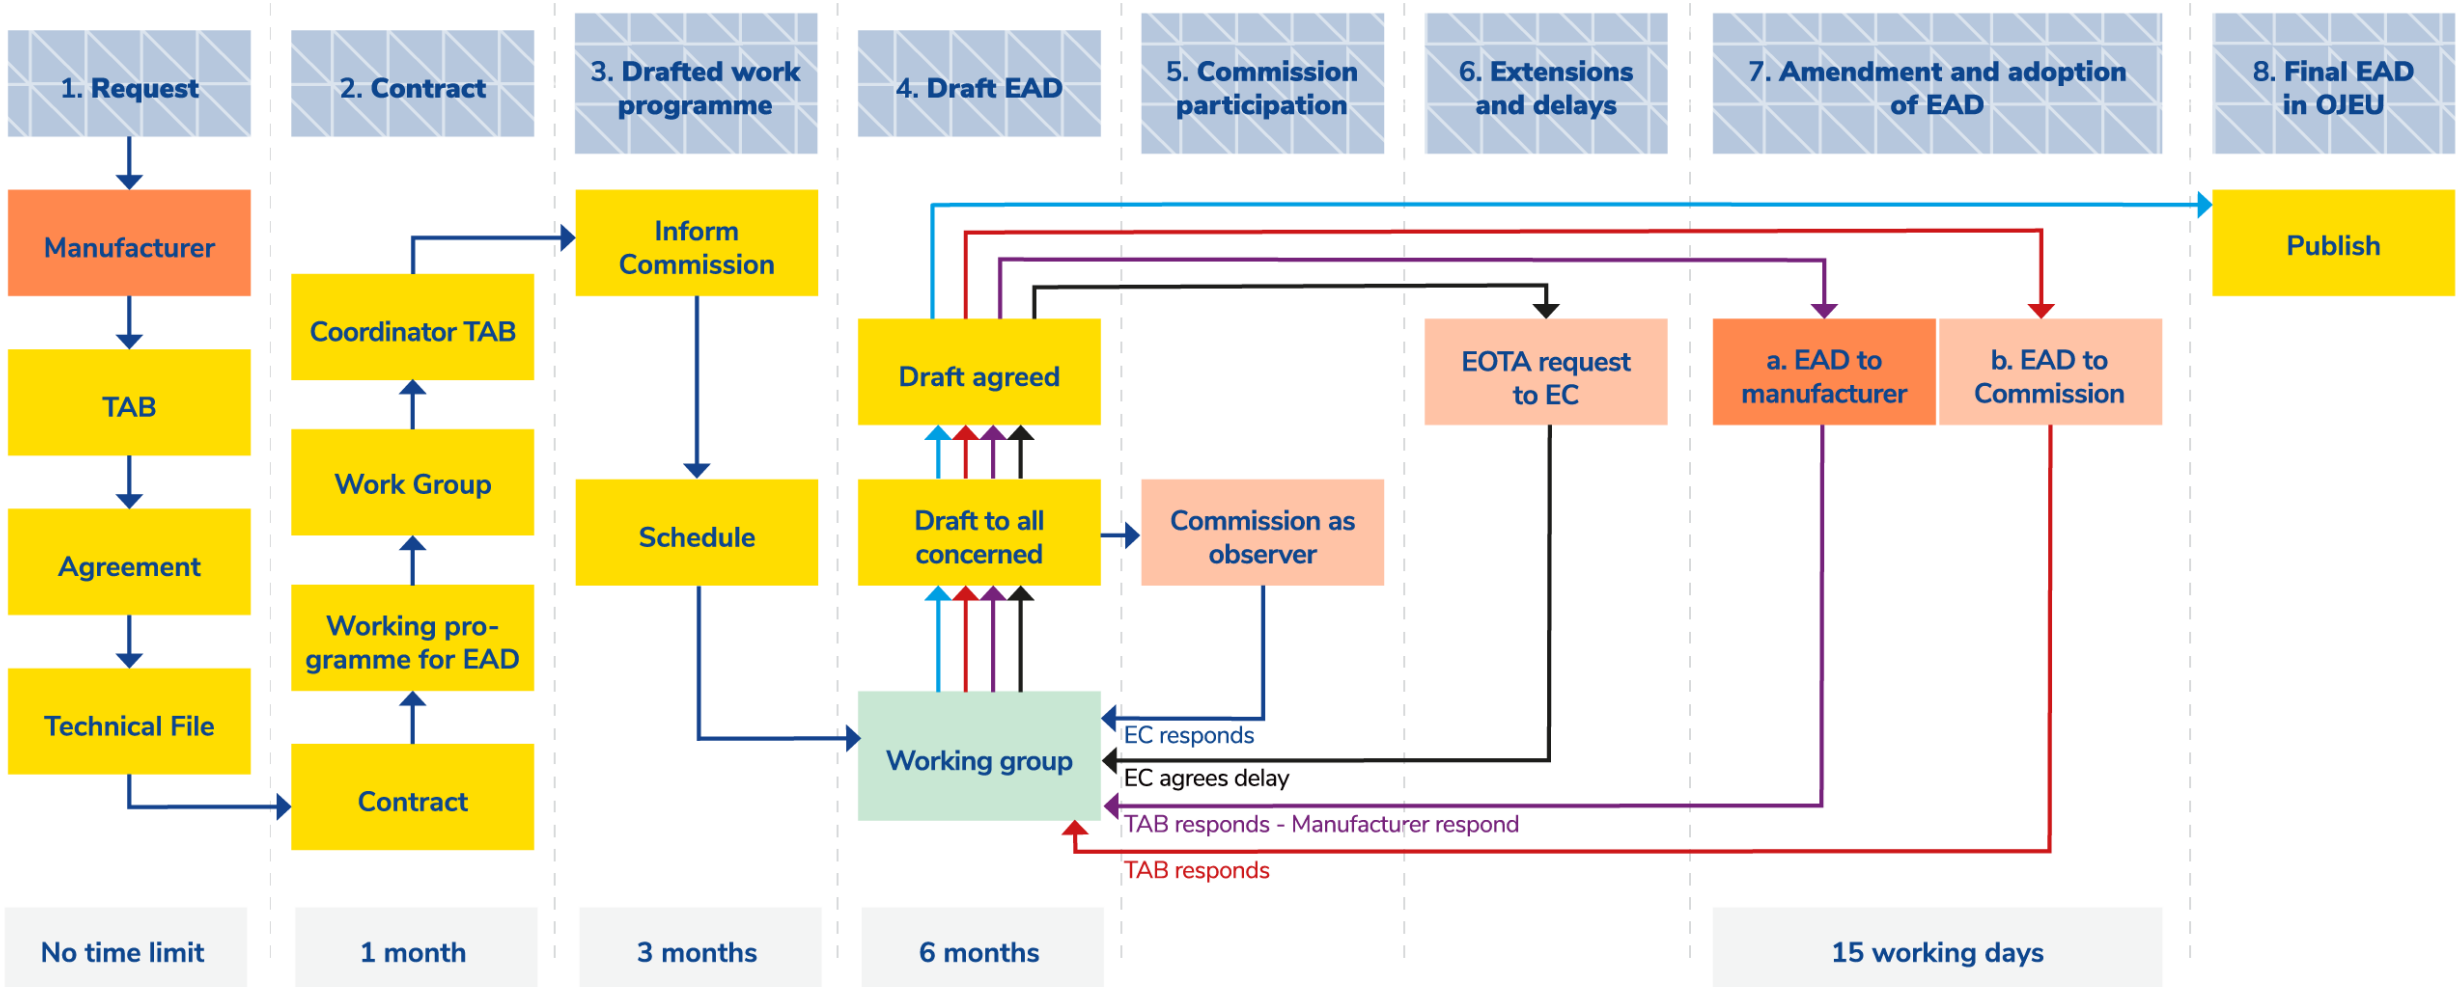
1. Request

Manufacturer

TAB

Agreement

Technical File

No time limit

2. Contract

Coordinator TAB

Work Group

Working programme for EAD

Contract

1 month

3. Drafted work programme

Inform Commission

Schedule

3 months

4. Draft EAD

Draft agreed

Draft to all concerned

Working group

6 months

5. Commission participation

Commission as observer

EC responds

EC agrees delay

TAB responds - Manufacturer respond

TAB responds

6. Extensions and delays

EOTA request to EC

7. Amendment and adoption of EAD

a. EAD to manufacturer

b. EAD to Commission

15 working days

8. Final EAD in OJEU

Publish